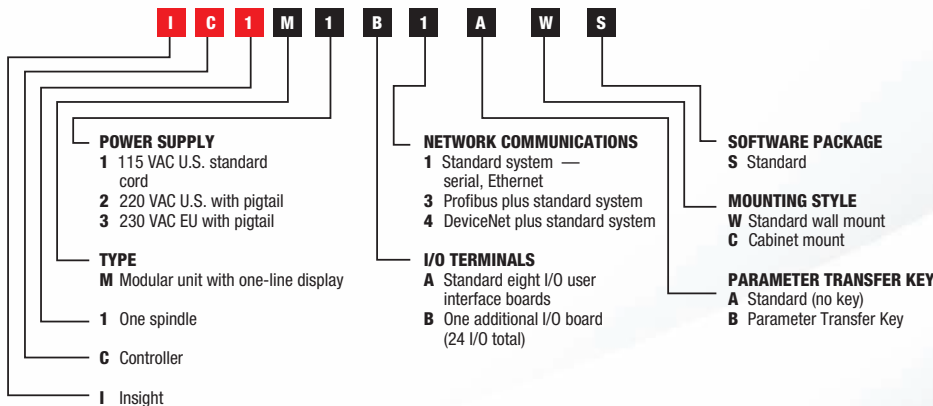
I C 1 M 1 B 1 A W S

POWER SUPPLY
1 115 VAC U.S. standard cord
2 220 VAC U.S. with pigtail
3 230 VAC EU with pigtail

TYPE
M Modular unit with one-line display

1 One spindle

C Controller

I Insight

NETWORK COMMUNICATIONS
1 Standard system — serial, Ethernet
3 Profibus plus standard system
4 DeviceNet plus standard system

I/O TERMINALS
A Standard eight I/O user interface boards
B One additional I/O board (24 I/O total)

SOFTWARE PACKAGE
S Standard

MOUNTING STYLE
W Standard wall mount
C Cabinet mount

PARAMETER TRANSFER KEY
A Standard (no key)
B Parameter Transfer Key